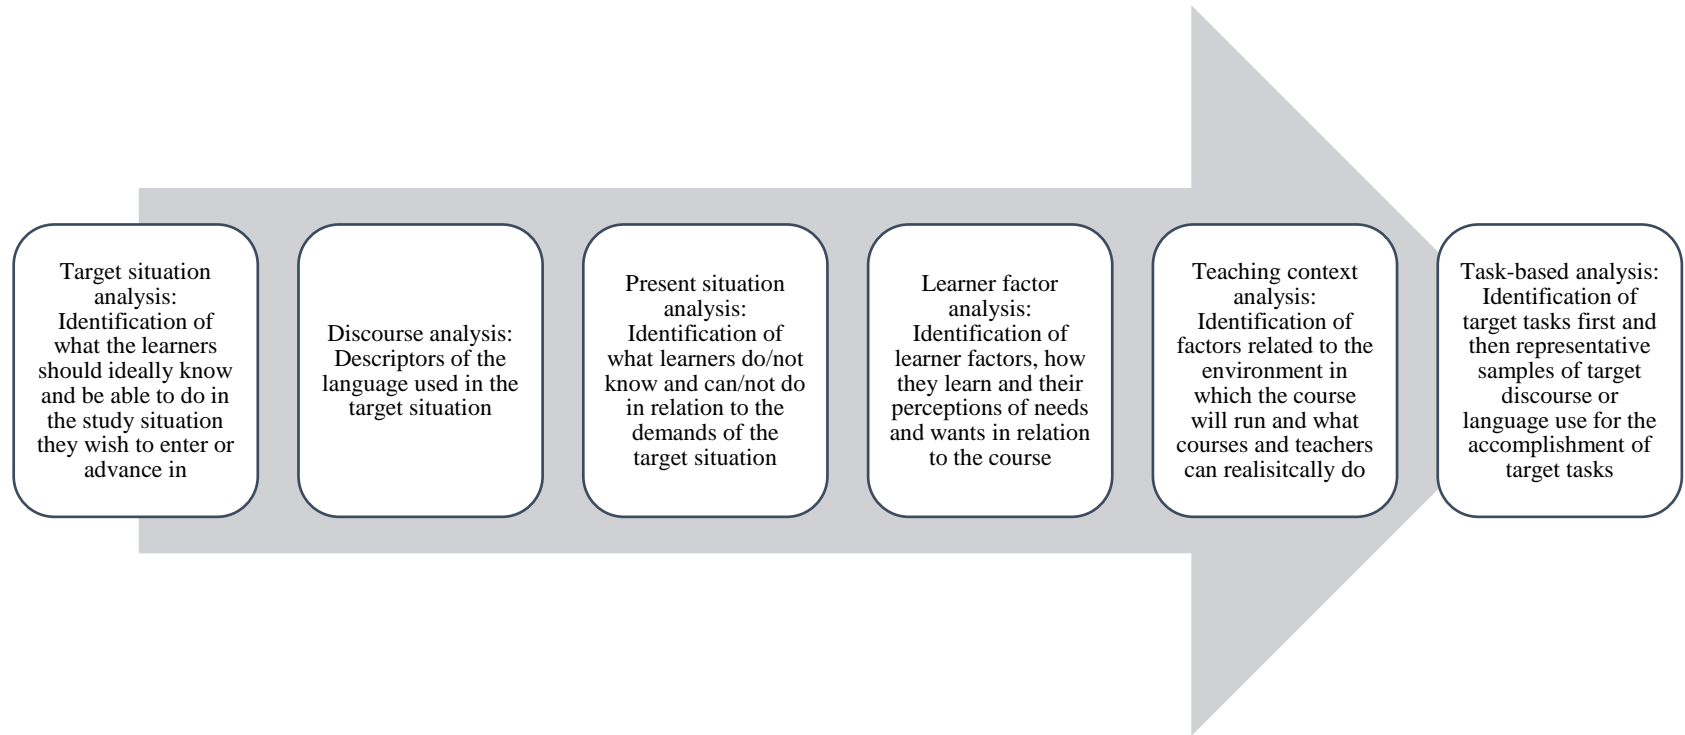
Target situation analysis: Identification of what the learners should ideally know and be able to do in the study situation they wish to enter or advance in

Discourse analysis: Descriptors of the language used in the target situation

Present situation analysis: Identification of what learners do/not know and can/not do in relation to the demands of the target situation

Learner factor analysis: Identification of learner factors, how they learn and their perceptions of needs and wants in relation to the course

Teaching context analysis: Identification of factors related to the environment in which the course will run and what courses and teachers can realisitcally do

Task-based analysis: Identification of target tasks first and then representative samples of target discourse or language use for the accomplishment of target tasks